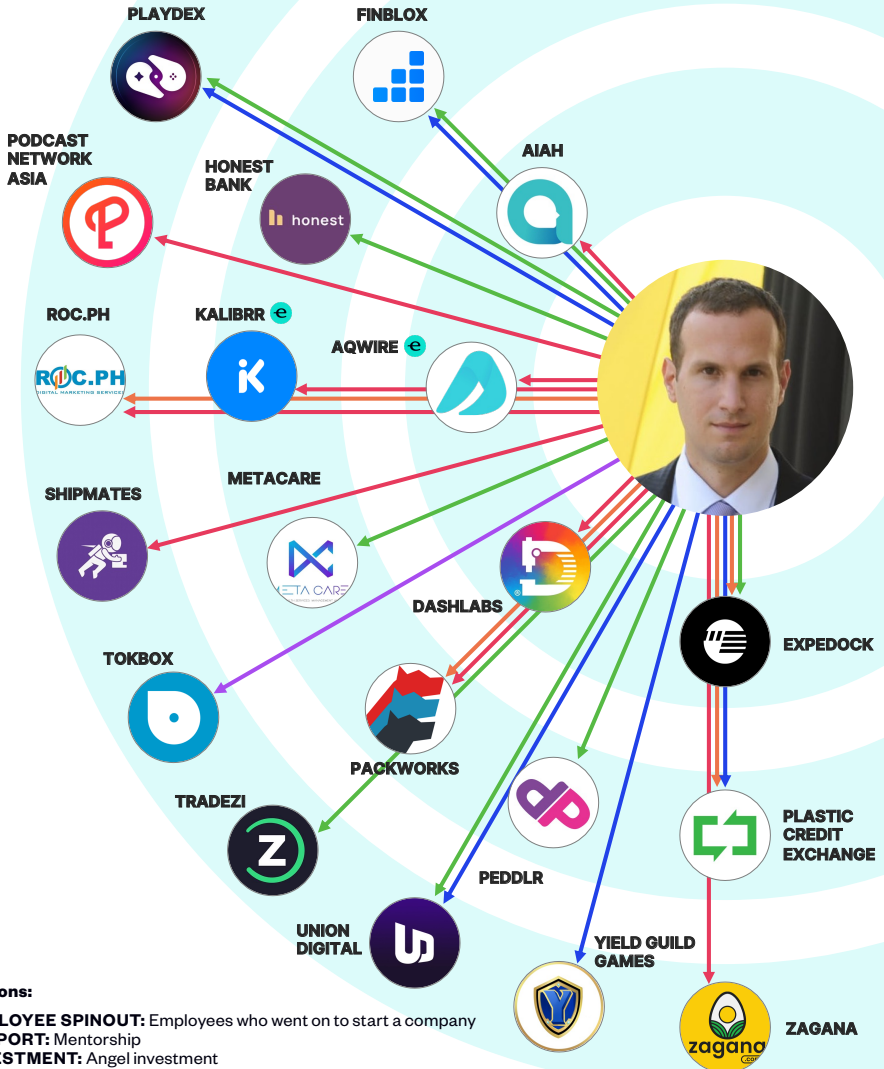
PLAYDEX

FINBLOX

PODCAST NETWORK ASIA

HONEST BANK

honest

AIAH

ROC.PH

KALIBRR

AQWIRE

ROC.PH
DIGITAL MARKETING SERVICES

METACARE

SHIPMATES

META CARE

DASHLABS

EXPEDOCK

TOKBOX

PACKWORKS

TRADEZI

PLASTIC CREDIT EXCHANGE

PEDDLR

UNION DIGITAL

YIELD GUILD GAMES

ZAGANA

zagana

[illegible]ons:

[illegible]LOYEE SPINOUT: Employees who went on to start a company
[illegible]PORT: Mentorship
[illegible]ESTMENT: Angel investment